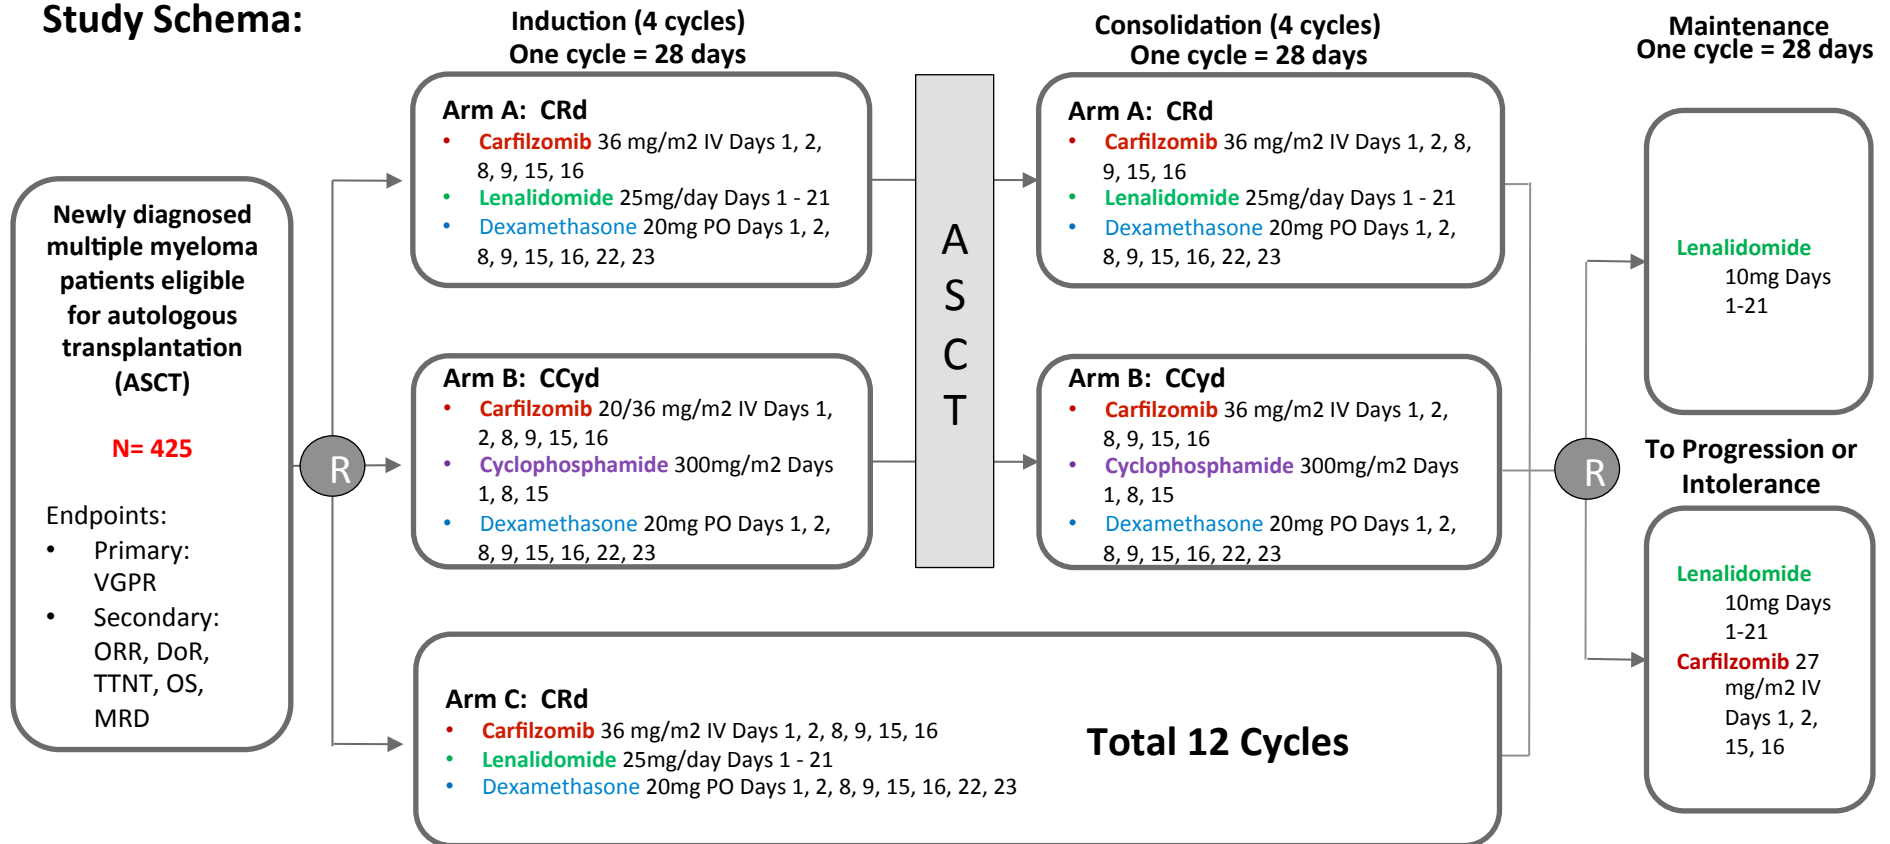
Study Schema:

Newly diagnosed multiple myeloma patients eligible for autologous transplantation (ASCT)

N= 425

Endpoints:
• Primary: VGPR
• Secondary: ORR, DoR, TTNT, OS, MRD

R

Induction (4 cycles)
One cycle = 28 days

Arm A: CRd
• Carfilzomib 36 mg/m2 IV Days 1, 2, 8, 9, 15, 16
• Lenalidomide 25mg/day Days 1 - 21
• Dexamethasone 20mg PO Days 1, 2, 8, 9, 15, 16, 22, 23

Arm B: CCyd
• Carfilzomib 20/36 mg/m2 IV Days 1, 2, 8, 9, 15, 16
• Cyclophosphamide 300mg/m2 Days 1, 8, 15
• Dexamethasone 20mg PO Days 1, 2, 8, 9, 15, 16, 22, 23

A S C T

Consolidation (4 cycles)
One cycle = 28 days

Arm A: CRd
• Carfilzomib 36 mg/m2 IV Days 1, 2, 8, 9, 15, 16
• Lenalidomide 25mg/day Days 1 - 21
• Dexamethasone 20mg PO Days 1, 2, 8, 9, 15, 16, 22, 23

Arm B: CCyd
• Carfilzomib 36 mg/m2 IV Days 1, 2, 8, 9, 15, 16
• Cyclophosphamide 300mg/m2 Days 1, 8, 15
• Dexamethasone 20mg PO Days 1, 2, 8, 9, 15, 16, 22, 23

Arm C: CRd
• Carfilzomib 36 mg/m2 IV Days 1, 2, 8, 9, 15, 16
• Lenalidomide 25mg/day Days 1 - 21
• Dexamethasone 20mg PO Days 1, 2, 8, 9, 15, 16, 22, 23

Total 12 Cycles

R

Maintenance
One cycle = 28 days

Lenalidomide 10mg Days 1-21

To Progression or Intolerance

Lenalidomide 10mg Days 1-21
Carfilzomib 27 mg/m2 IV Days 1, 2, 15, 16